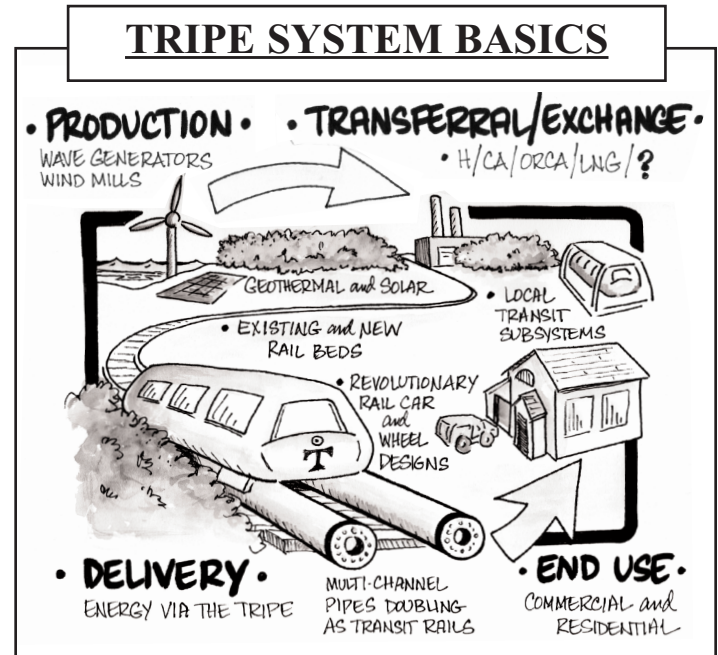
TRIPE SYSTEM BASICS

• PRODUCTION •
WAVE GENERATORS
WIND MILLS

• TRANSFERRAL/EXCHANGE •
• H/CA/ORCA/LNG/?

GEOTHERMAL and SOLAR

• LOCAL TRANSIT SUBSYSTEMS

• EXISTING and NEW RAIL BEDS

• REVOLUTIONARY RAIL CAR and WHEEL DESIGNS

T

• DELIVERY •
ENERGY VIA THE TRIPE

MULTI-CHANNEL PIPES DOUBLING AS TRANSIT RAILS

• END USE •
COMMERCIAL and RESIDENTIAL